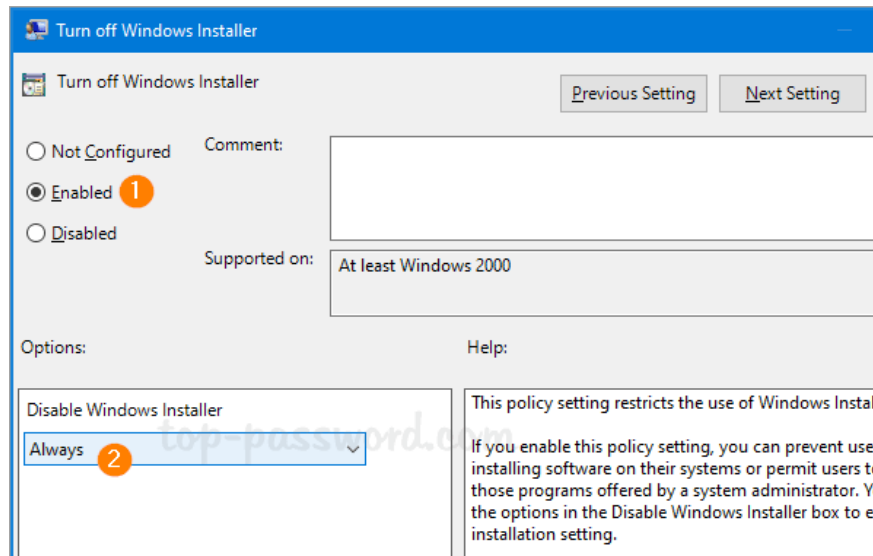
Turn off Windows Installer

Turn off Windows Installer

Previous Setting

Next Setting

Not Configured

Enabled 1

Disabled

Comment:

Supported on:

At least Windows 2000

Options:

Help:

Disable Windows Installer

Always 2

top-password.com

This policy setting restricts the use of Windows Instal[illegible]

If you enable this policy setting, you can prevent use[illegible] installing software on their systems or permit users t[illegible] those programs offered by a system administrator. Y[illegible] the options in the Disable Windows Installer box to e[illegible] installation setting.